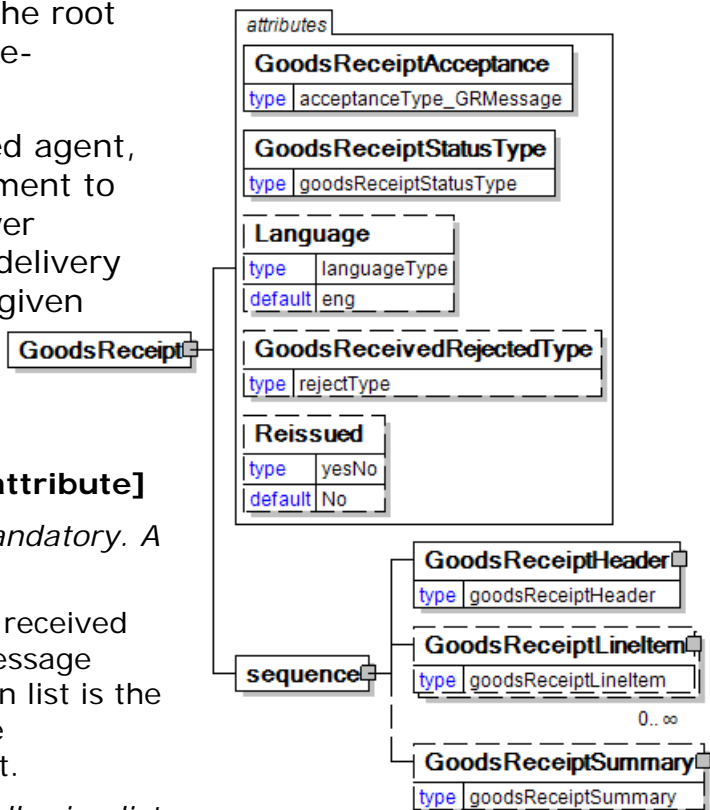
he root
e-

ed agent,
ment to
ver
delivery
given

ttribute]

andatory. A

received
essage
n list is the
e
t.

attributes

GoodsReceiptAcceptance
type acceptanceType_GRMessage

GoodsReceiptStatusType
type goodsReceiptStatusType

Language
type languageType
default eng

GoodsReceipt

GoodsReceivedRejectedType
type rejectType

Reissued
type yesNo
default No

GoodsReceiptHeader
type goodsReceiptHeader

sequence

GoodsReceiptLineItem
type goodsReceiptLineItem
0..∞

GoodsReceiptSummary
type goodsReceiptSummary